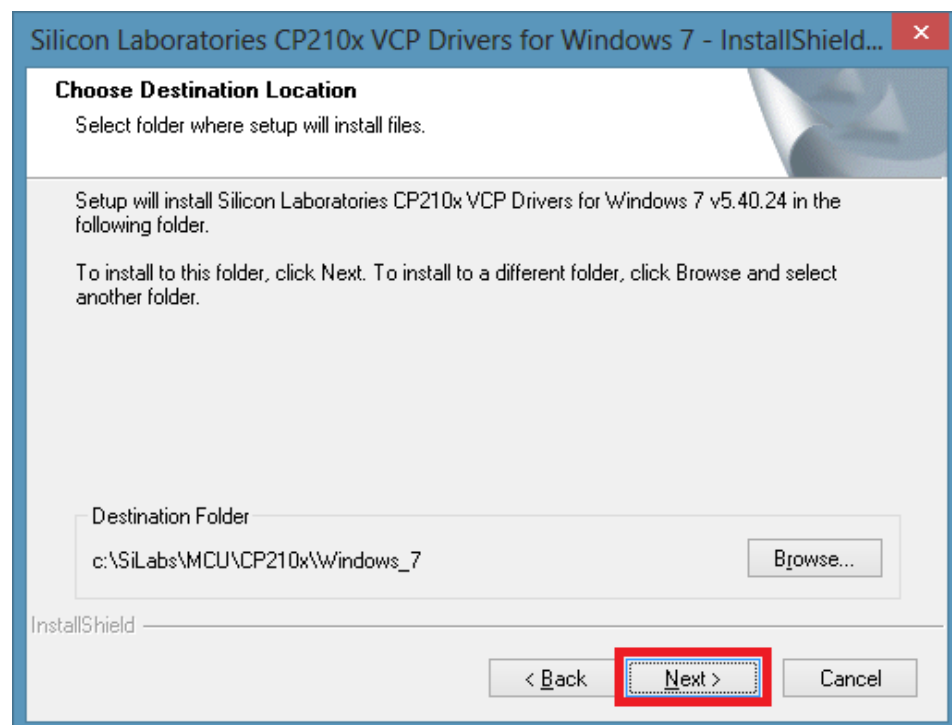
Silicon Laboratories CP210x VCP Drivers for Windows 7 - InstallShield...

Choose Destination Location

Select folder where setup will install files.

Setup will install Silicon Laboratories CP210x VCP Drivers for Windows 7 v5.40.24 in the following folder.

To install to this folder, click Next. To install to a different folder, click Browse and select another folder.

Destination Folder

c:\SiLabs\MCU\CP210x\Windows_7

Browse...

InstallShield

< Back

Next >

Cancel